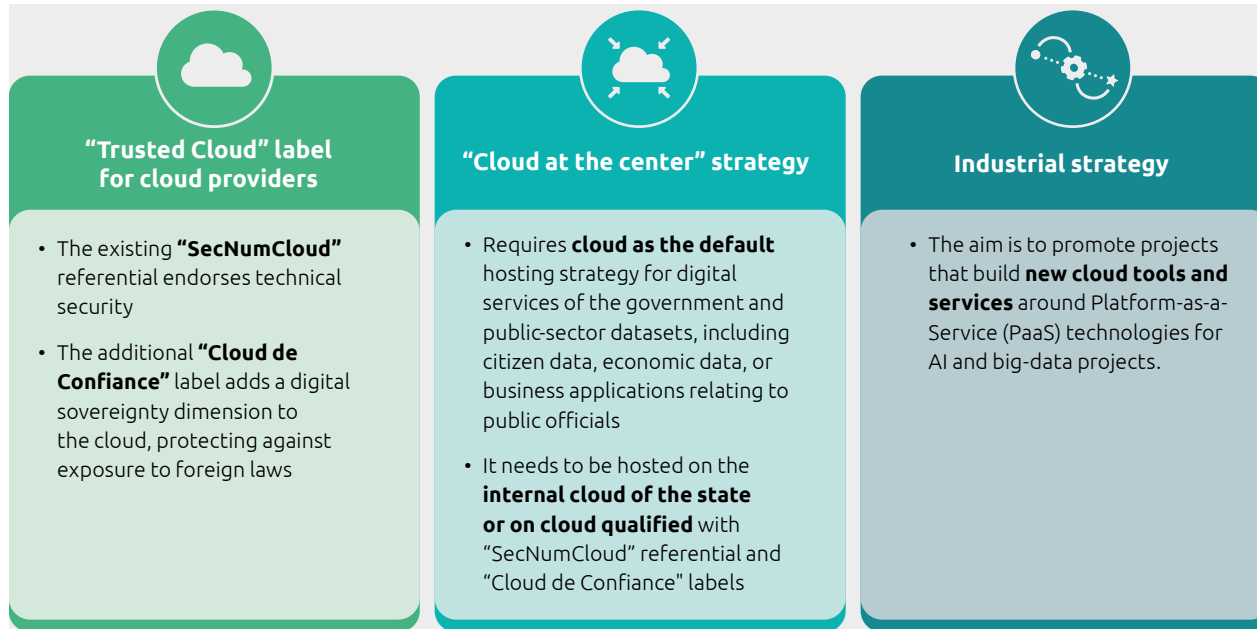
“Trusted Cloud” label for cloud providers

• The existing “SecNumCloud” referential endorses technical security

• The additional “Cloud de Confiance” label adds a digital sovereignty dimension to the cloud, protecting against exposure to foreign laws

“Cloud at the center” strategy

• Requires cloud as the default hosting strategy for digital services of the government and public-sector datasets, including citizen data, economic data, or business applications relating to public officials

• It needs to be hosted on the internal cloud of the state or on cloud qualified with “SecNumCloud” referential and “Cloud de Confiance" labels

Industrial strategy

• The aim is to promote projects that build new cloud tools and services around Platform-as-a-Service (PaaS) technologies for AI and big-data projects.